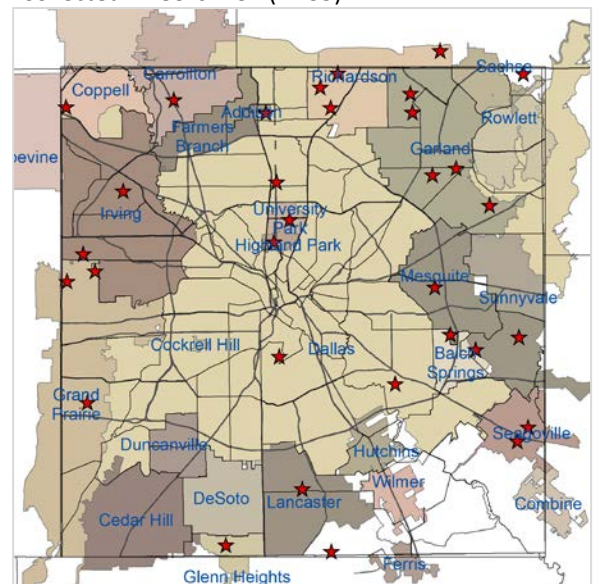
Coppell
Carrollton
Richardson
Sachse
Addison
Farmers Branch
Rowlett
Garland
pevine
Irving
University Park
Highland Park
Mesquite
Sunnyvale
Cockrell Hill
Dallas
Balch Springs
Grand Prairie
Seagoville
Duncanville
Hutchins
Wilmer
DeSoto
Lancaster
Combine
Cedar Hill
Ferris
Glenn Heights